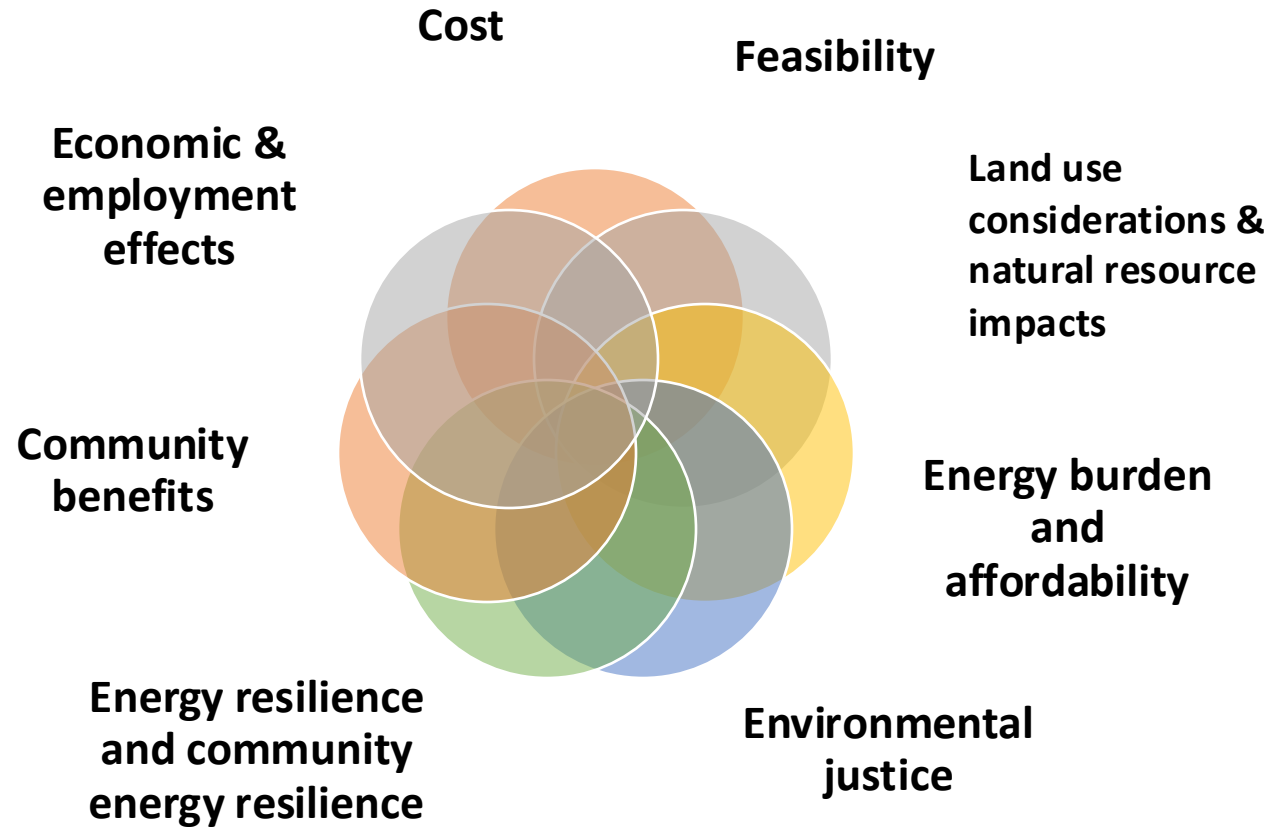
Cost

Feasibility

Economic & employment effects

Land use considerations & natural resource impacts

Community benefits

Energy burden and affordability

Energy resilience and community energy resilience

Environmental justice